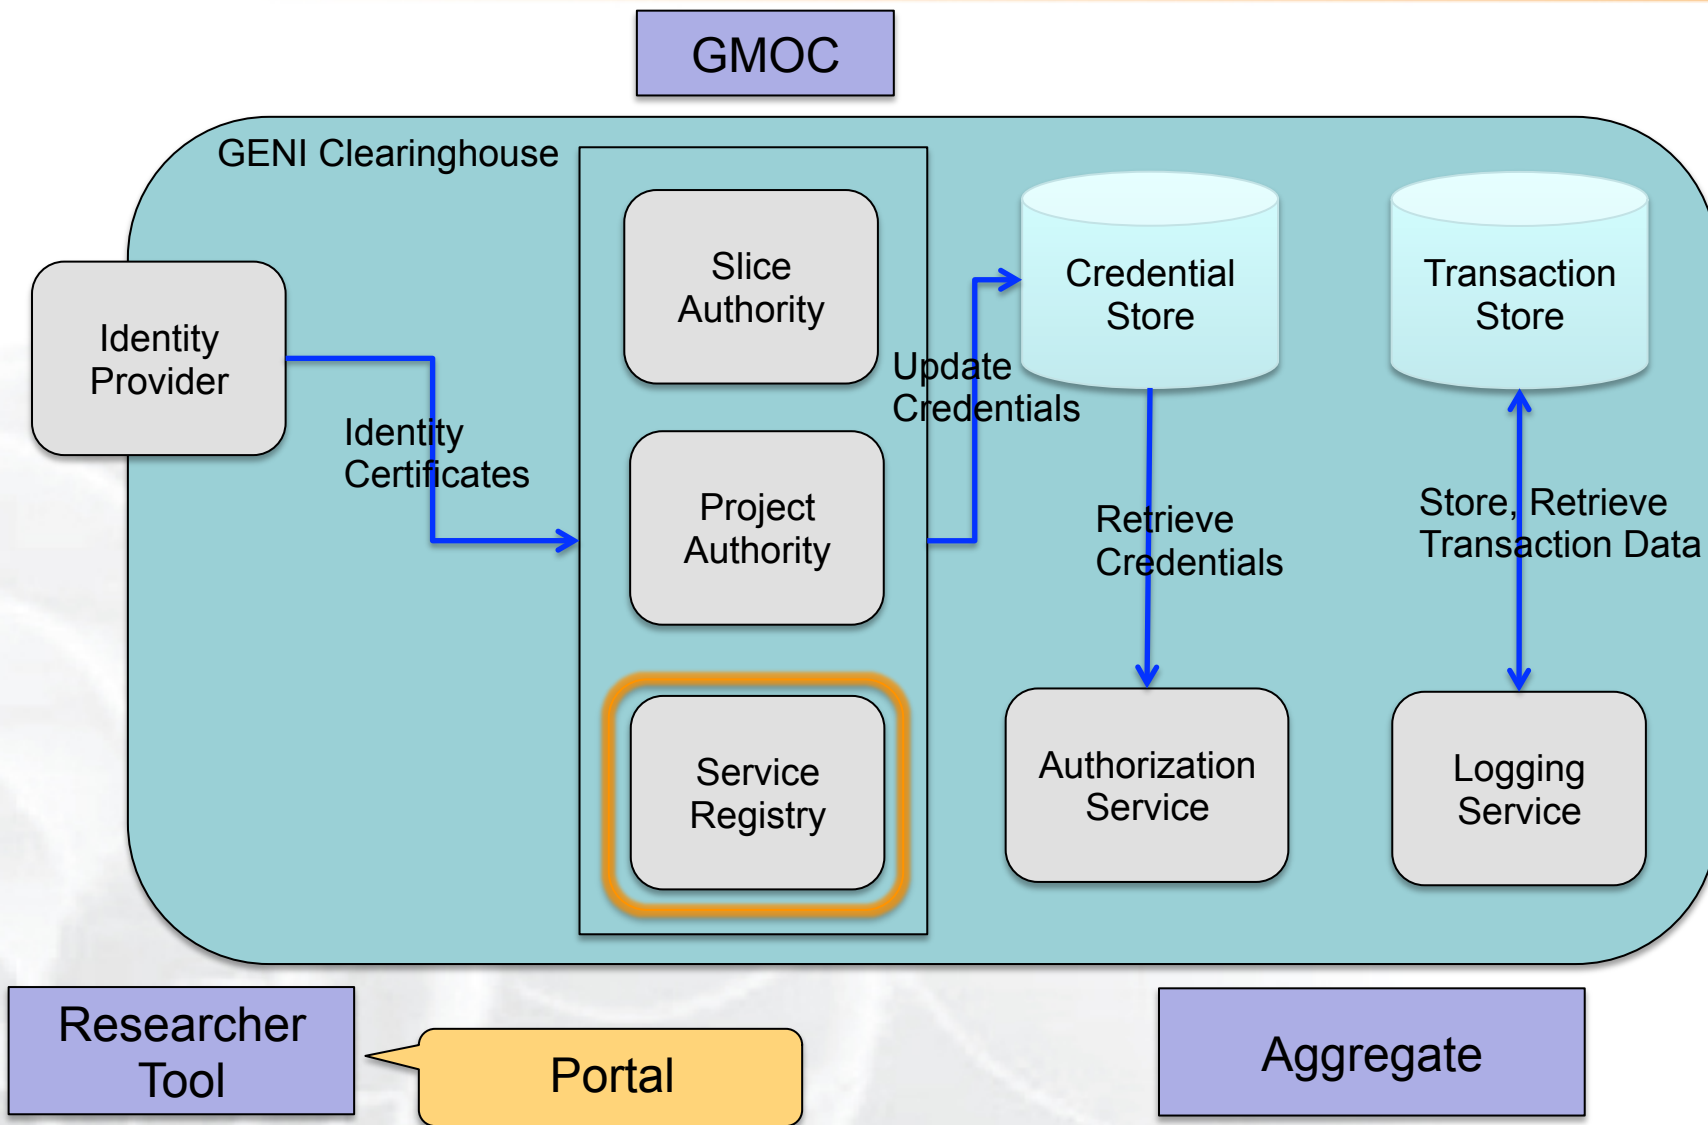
GMOC

GENI Clearinghouse

Identity Provider

Identity Certificates

Slice Authority

Project Authority

Service Registry

Update Credentials

Credential Store

Transaction Store

Retrieve Credentials

Store, Retrieve Transaction Data

Authorization Service

Logging Service

Researcher Tool

Portal

Aggregate